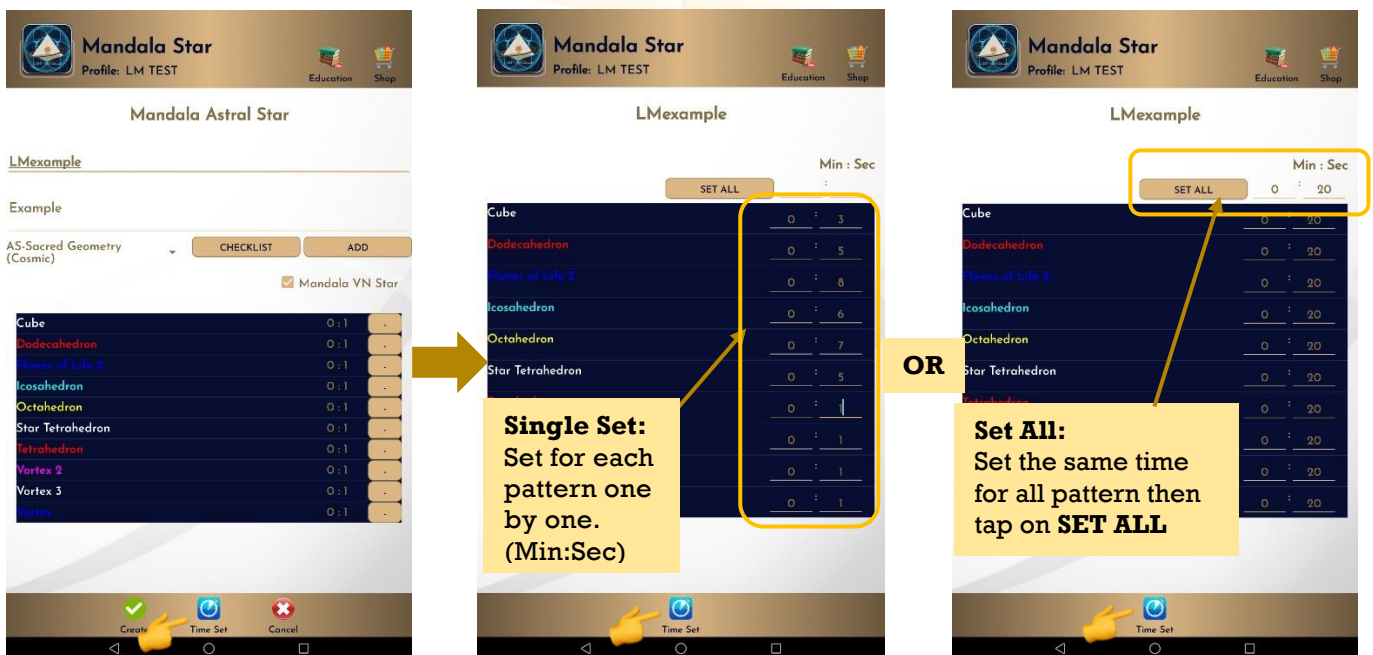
Mandala Star
Profile: LM TEST
Education Shop

Mandala Astral Star

LMexample

Example

AS-Sacred Geometry (Cosmic)
CHECKLIST
ADD

Mandala VN Star

| Cube | 0 : 1 | . |
|---|---|---|
| Dodecahedron | 0 : 1 | . |
| Flower of Life 2 | 0 : 1 | . |
| Icosahedron | 0 : 1 | . |
| Octahedron | 0 : 1 | . |
| Star Tetrahedron | 0 : 1 | . |
| Tetrahedron | 0 : 1 | . |
| Vortex 2 | 0 : 1 | . |
| Vortex 3 | 0 : 1 | . |
| Vortex | 0 : 1 | . |

Create Time Set Cancel

Mandala Star
Profile: LM TEST
Education Shop

LMexample

Min : Sec
SET ALL :

| Cube | 0 : 3 |
|---|---|
| Dodecahedron | 0 : 5 |
| Flower of Life 2 | 0 : 8 |
| Icosahedron | 0 : 6 |
| Octahedron | 0 : 7 |
| Star Tetrahedron | 0 : 5 |
| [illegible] | 0 : 1 |
| | 0 : 1 |
| | 0 : 1 |
| | 0 : 1 |

Single Set:
Set for each pattern one by one. (Min:Sec)

Time Set

OR

Mandala Star
Profile: LM TEST
Education Shop

LMexample

Min : Sec
SET ALL 0 : 20

| Cube | 0 : 20 |
|---|---|
| Dodecahedron | 0 : 20 |
| Flower of Life 2 | 0 : 20 |
| Icosahedron | 0 : 20 |
| Octahedron | 0 : 20 |
| Star Tetrahedron | 0 : 20 |
| Tetrahedron | 0 : 20 |
| | 0 : 20 |
| | 0 : 20 |
| | 0 : 20 |

Set All:
Set the same time for all pattern then tap on SET ALL

Time Set